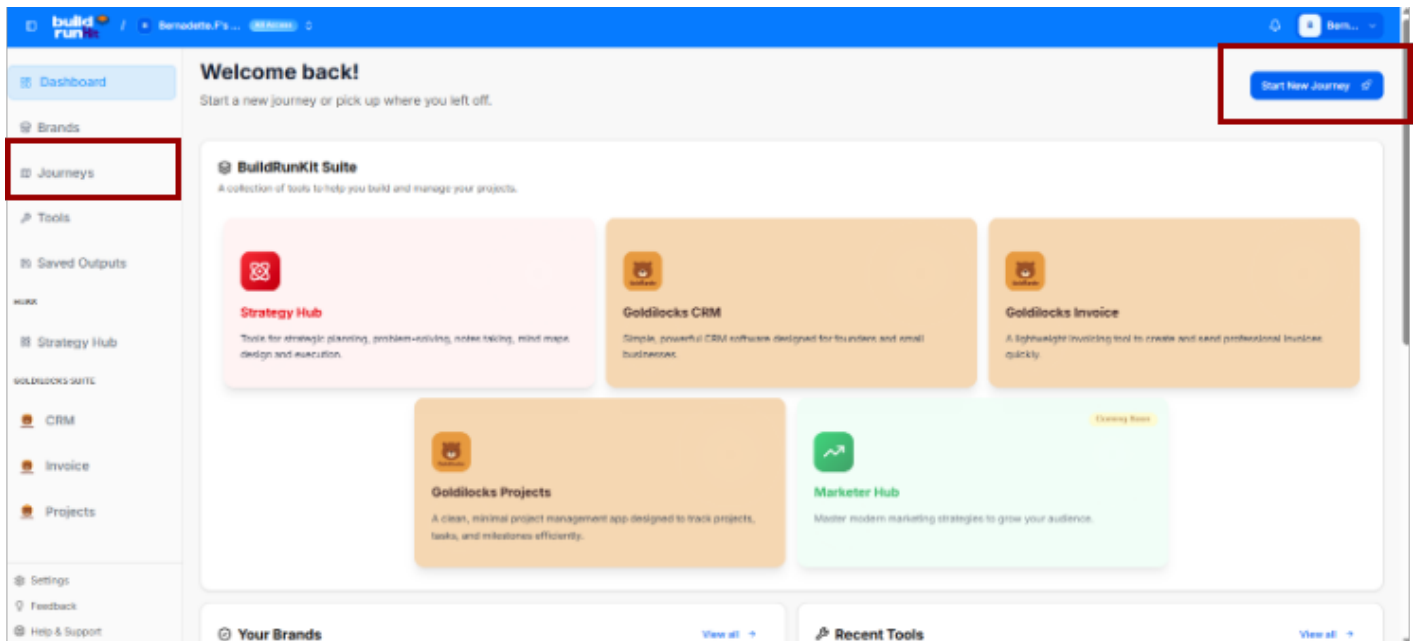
build run Kit / Bernadette.F's ... All Access

Bern...

Dashboard

Brands

Journeys

Tools

Saved Outputs

HUBS

Strategy Hub

GOLDILOCKS SUITE

CRM

Invoice

Projects

Settings

Feedback

Help & Support

Welcome back!

Start a new journey or pick up where you left off.

Start New Journey

BuildRunKit Suite

A collection of tools to help you build and manage your projects.

Strategy Hub

Tools for strategic planning, problem-solving, notes taking, mind maps design and execution.

Goldilocks CRM

Simple, powerful CRM software designed for founders and small businesses.

Goldilocks Invoice

A lightweight invoicing tool to create and send professional invoices quickly.

Goldilocks Projects

A clean, minimal project management app designed to track projects, tasks, and milestones efficiently.

Coming Soon

Marketer Hub

Master modern marketing strategies to grow your audience.

Your Brands

View all →

Recent Tools

View all →